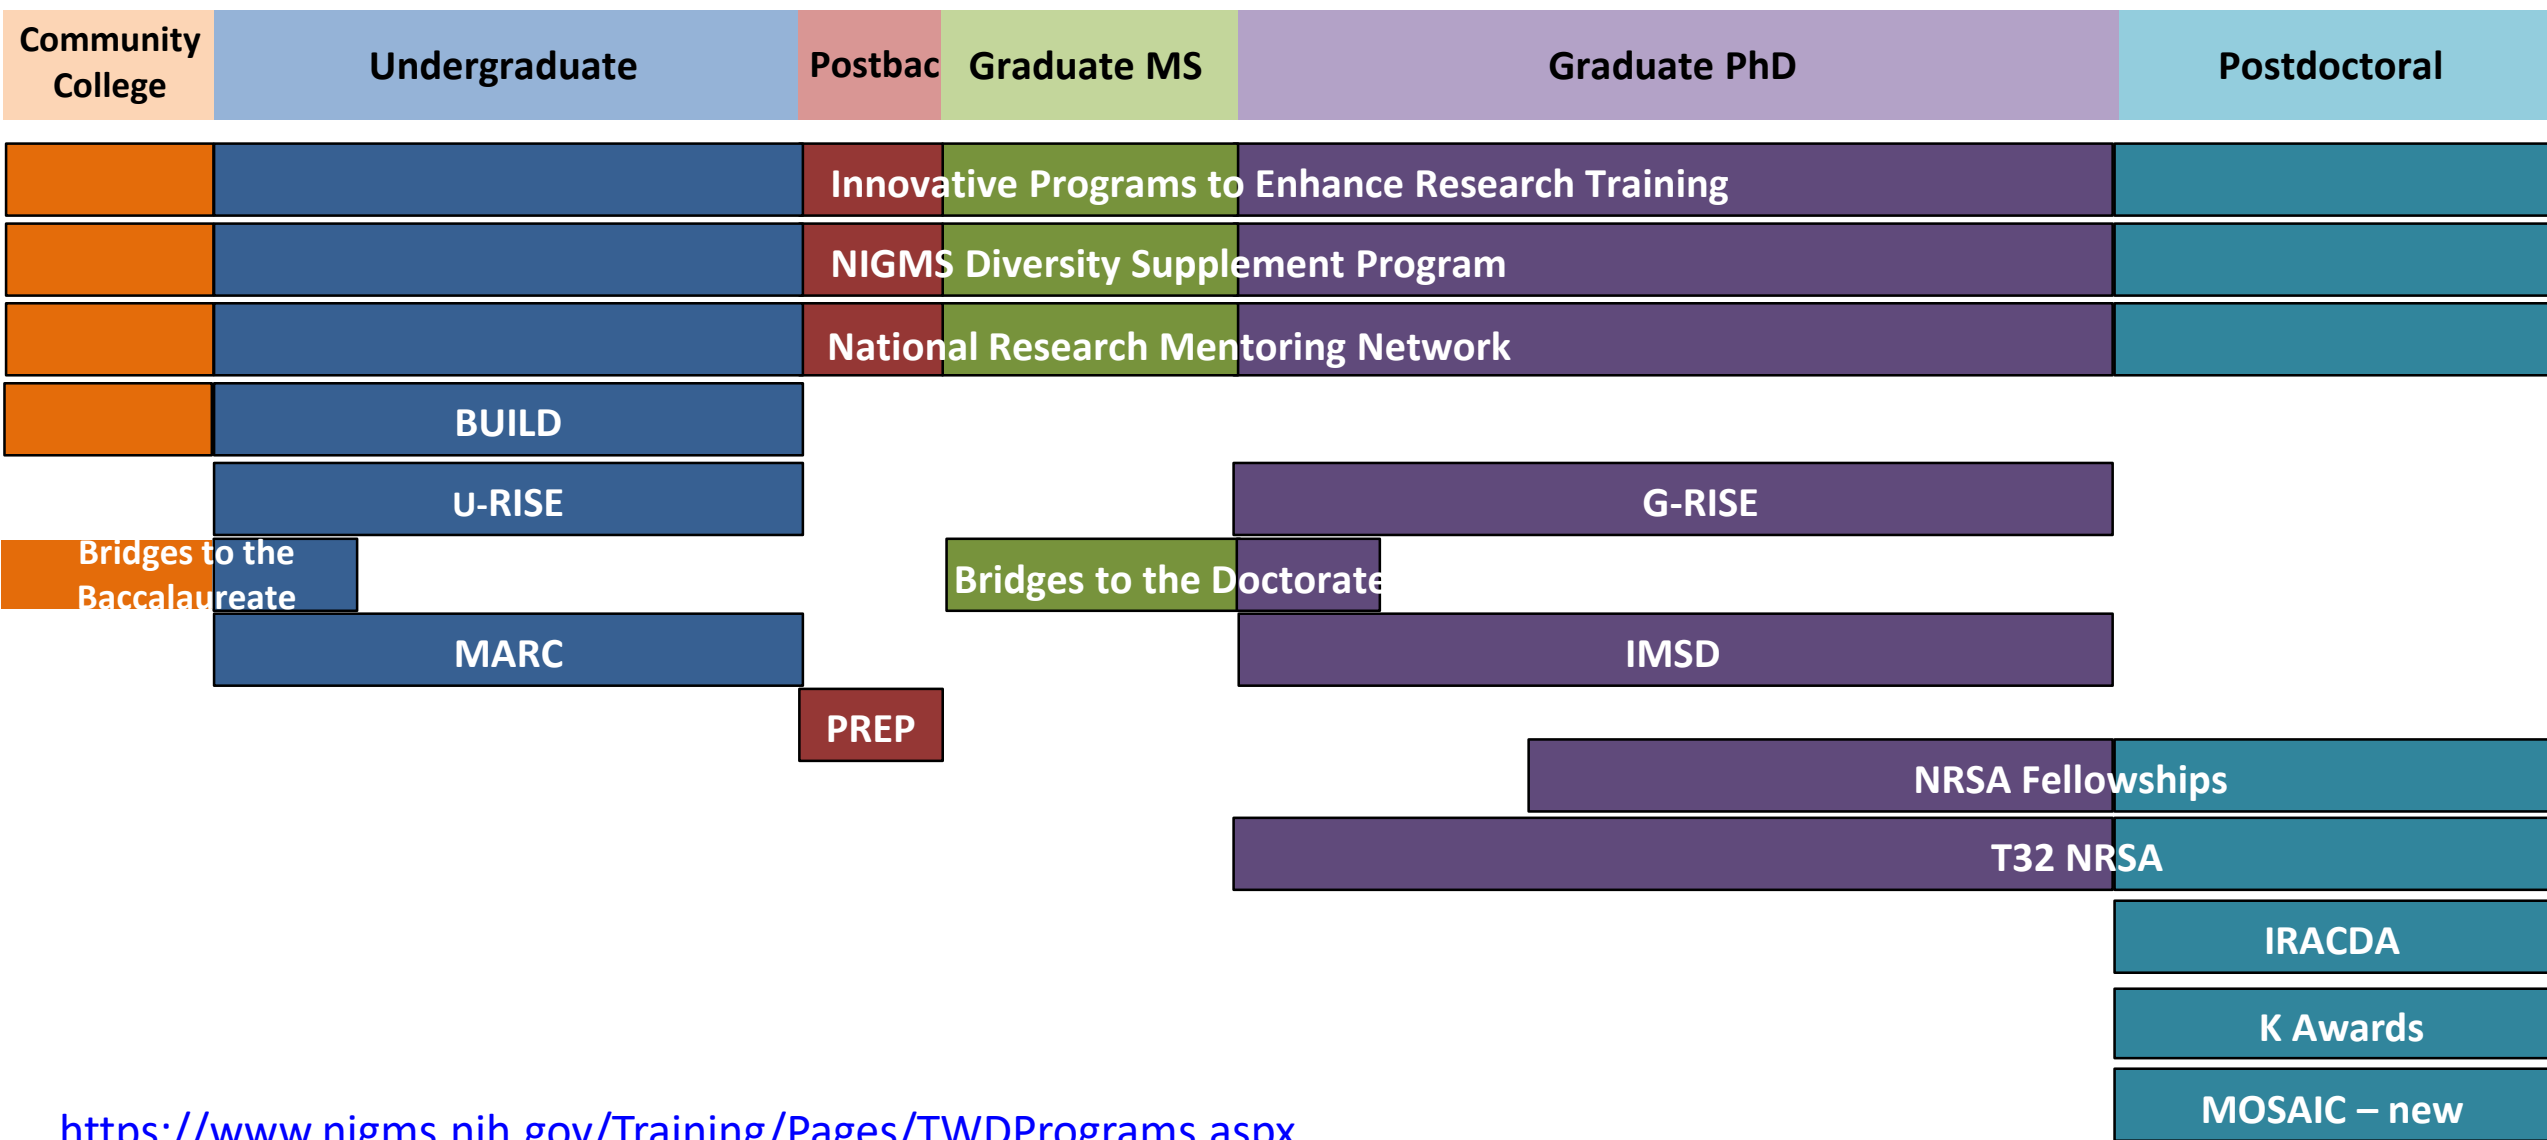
Community College

Undergraduate

Postbac

Graduate MS

Graduate PhD

Postdoctoral

Innovative Programs to Enhance Research Training

NIGMS Diversity Supplement Program

National Research Mentoring Network

BUILD

U-RISE

G-RISE

Bridges to the Baccalaureate

Bridges to the Doctorate

MARC

IMSD

PREP

NRSA Fellowships

T32 NRSA

IRACDA

K Awards

MOSAIC – new

https://www.nigms.nih.gov/Training/Pages/TWDPrograms.aspx